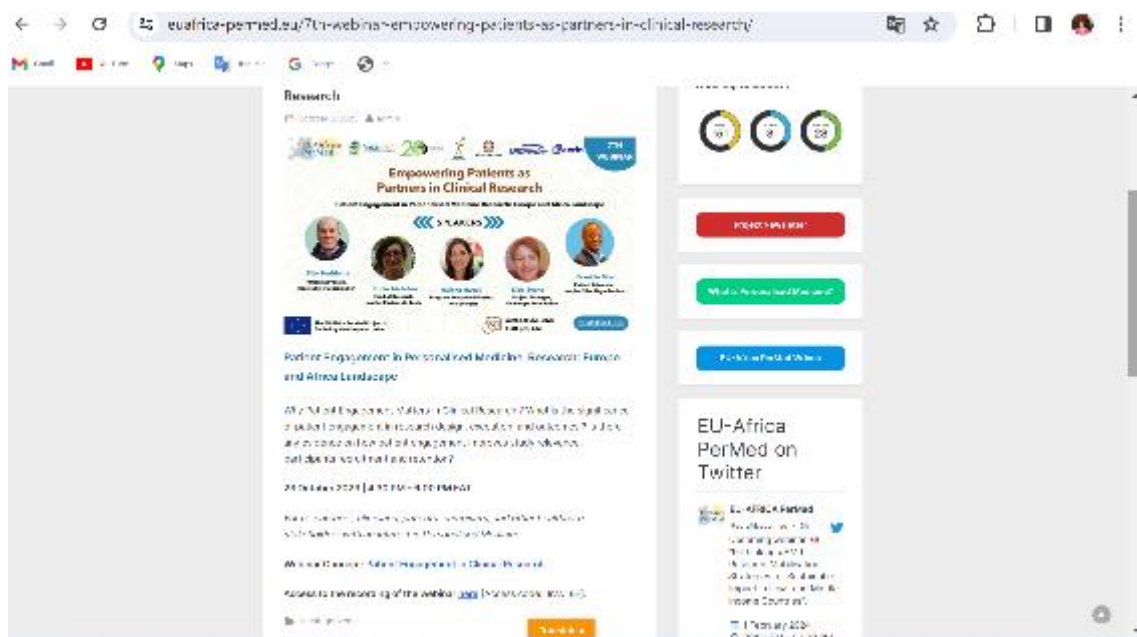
euafrica-permed.eu/7th-webinar-empowering-patients-as-partners-in-clinical-research/

Research

Empowering Patients as Partners in Clinical Research

SPEAKERS

Patient Engagement in Personalised Medicine Research: Europe and Africa Landscape

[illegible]

24 October 2023 | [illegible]

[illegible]

Webinar Concept: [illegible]

Access to the recording of the webinar: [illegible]

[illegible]

EU-Africa PerMed on Twitter

EU-AFRICA PerMed

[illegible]